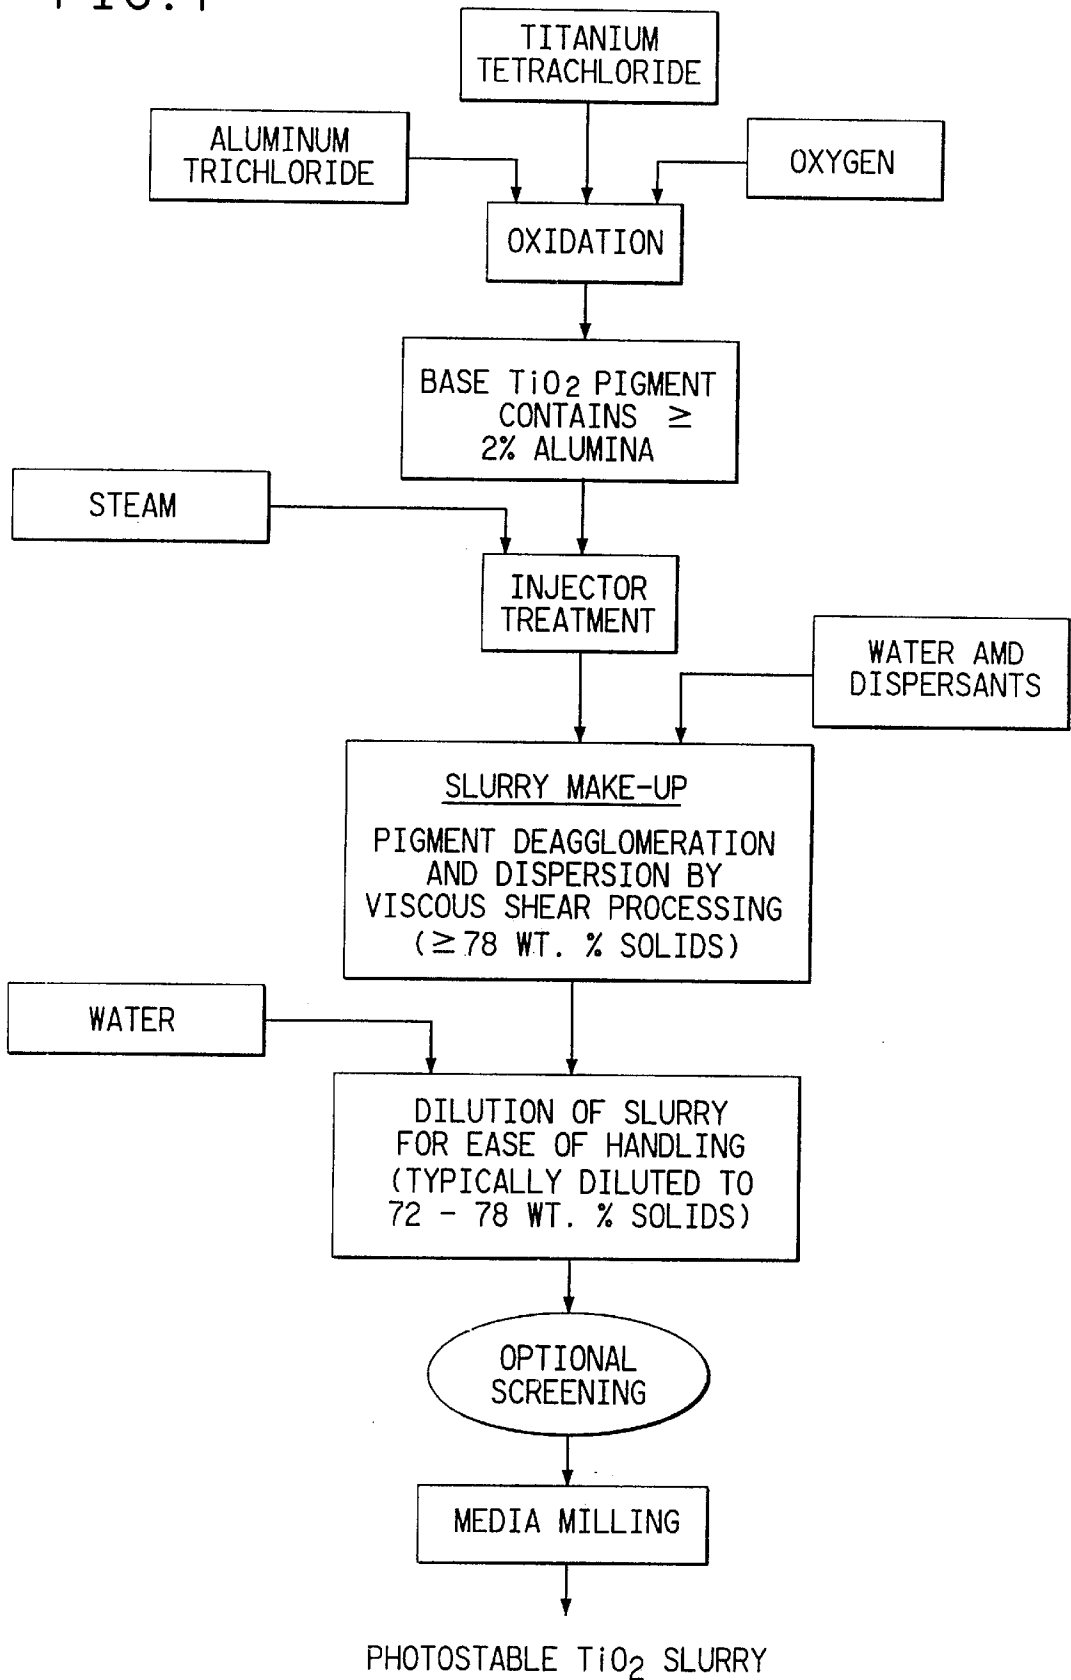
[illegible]

TITANIUM TETRACHLORIDE

ALUMINUM TRICHLORIDE

OXYGEN

OXIDATION

BASE $TiO_2$ PIGMENT CONTAINS $\geq$ 2% ALUMINA

STEAM

INJECTOR TREATMENT

WATER AMD DISPERSANTS

SLURRY MAKE-UP

PIGMENT DEAGGLOMERATION AND DISPERSION BY VISCOUS SHEAR PROCESSING ($\geq$78 WT. % SOLIDS)

WATER

DILUTION OF SLURRY FOR EASE OF HANDLING (TYPICALLY DILUTED TO 72 - 78 WT. % SOLIDS)

OPTIONAL SCREENING

MEDIA MILLING

PHOTOSTABLE $TiO_2$ SLURRY